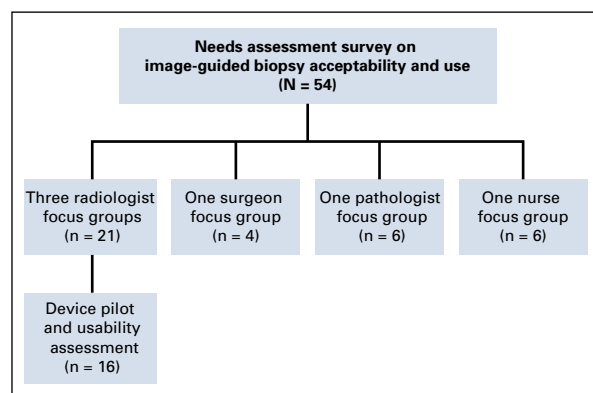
Needs assessment survey on image-guided biopsy acceptability and use (N = 54)

Three radiologist focus groups (n = 21)

Device pilot and usability assessment (n = 16)

One surgeon focus group (n = 4)

One pathologist focus group (n = 6)

One nurse focus group (n = 6)